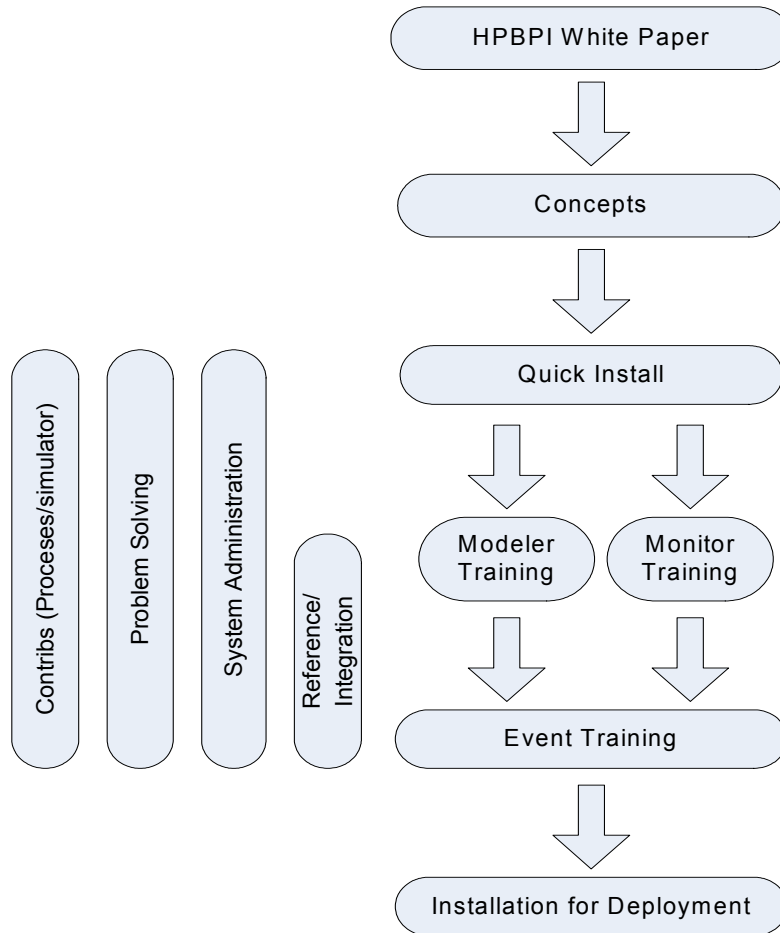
HPBPI White Paper

Concepts

Quick Install

Modeler Training

Monitor Training

Event Training

Installation for Deployment

Contribs (Processes/simulator)

Problem Solving

System Administration

Reference/ Integration